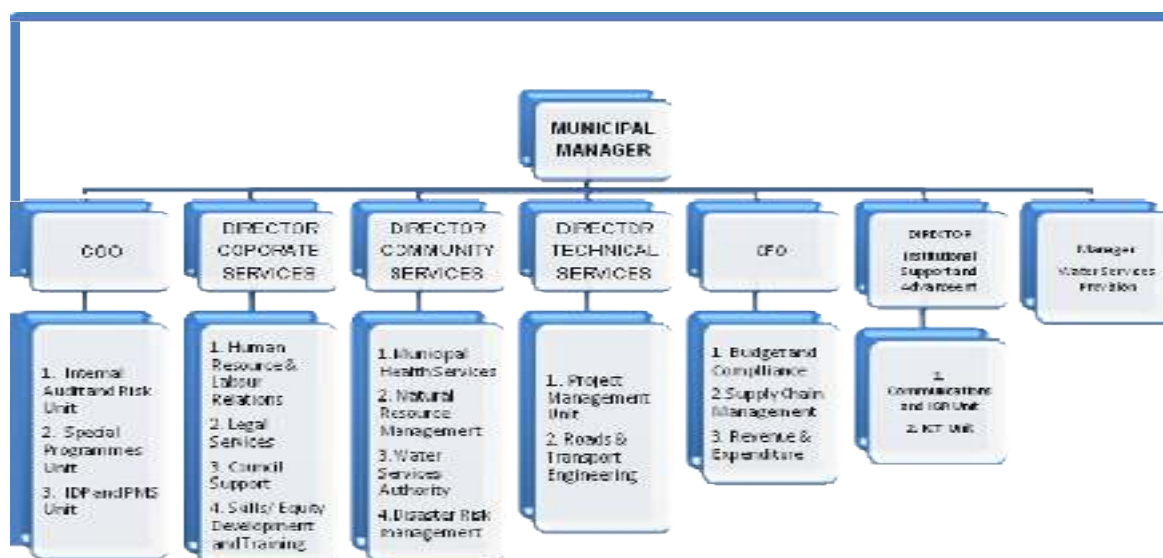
MUNICIPAL MANAGER

COO

DIRECTOR COPORATE SERVICES

DIRECTOR COMMUNITY SERVICES

DIRECTOR TECHNICAL SERVICES

CFO

DIRECTOR Institutional Support and Advancement

Manager Water Services Provision

1. Internal Audit and Risk Unit
2. Special Programmes Unit
3. IDP and PMS Unit

1. Human Resource & Labour Relations
2. Legal Services
3. Council Support
4. Skills/ Equity Development and Training

1. Municipal Health Services
2. Natural Resource Management
3. Water Services Authority
4. Disaster Risk management

1. Project Management Unit
2. Roads & Transport Engineering

1. Budget and Compliance
2. Supply Chain Management
3. Revenue & Expenditure

1. Communications and IGR Unit
2. ICT Unit